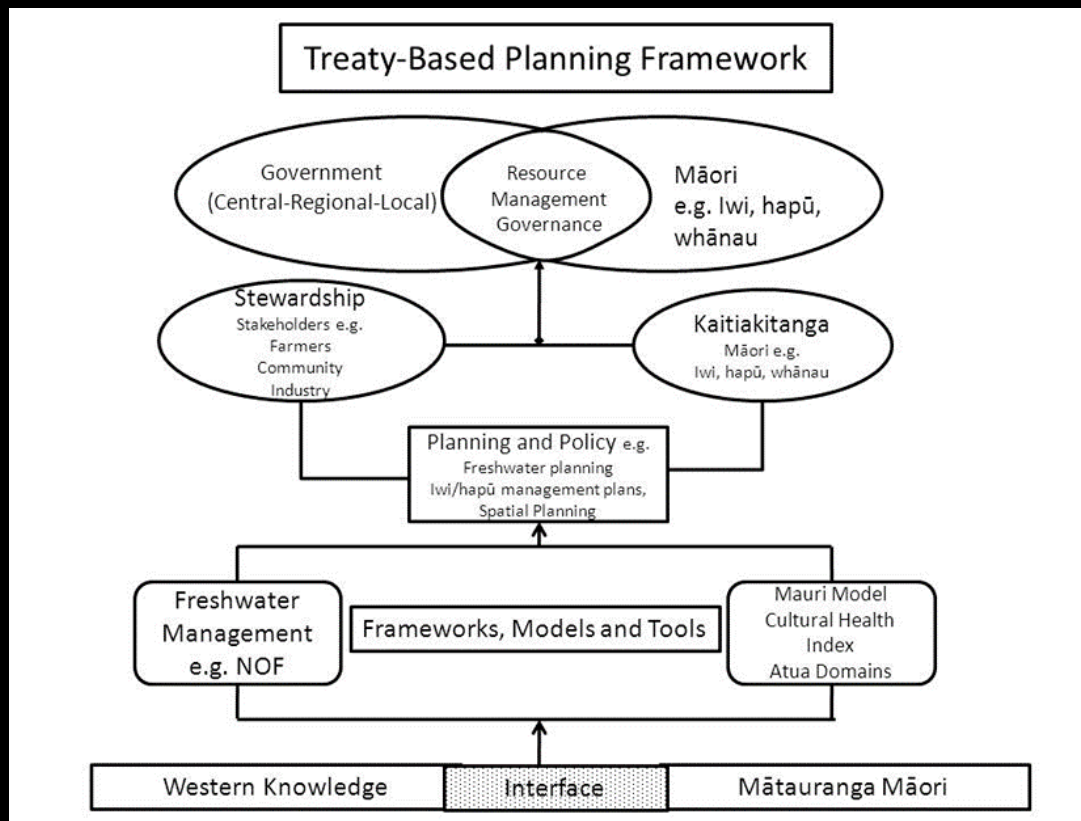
Treaty-Based Planning Framework

Government (Central-Regional-Local)

Resource Management Governance

Māori e.g. Iwi, hapū, whānau

Stewardship
Stakeholders e.g. Farmers Community Industry

Kaitiakitanga
Māori e.g. Iwi, hapū, whānau

Planning and Policy e.g.
Freshwater planning
Iwi/hapū management plans,
Spatial Planning

Freshwater Management e.g. NOF

Frameworks, Models and Tools

Mauri Model
Cultural Health Index
Atua Domains

Western Knowledge

Interface

Mātauranga Māori